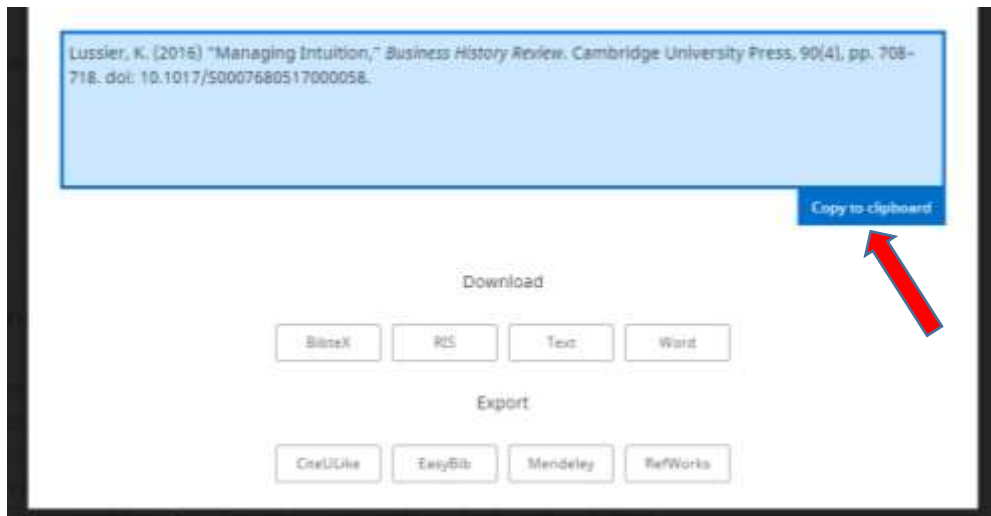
Lussier, K. (2016) "Managing Intuition," *Business History Review*. Cambridge University Press, 90(4), pp. 708–718. doi: 10.1017/S0007680517000058.

Copy to clipboard

Download

BibteX RIS Text Word

Export

CiteULike EasyBib Mendeley RefWorks